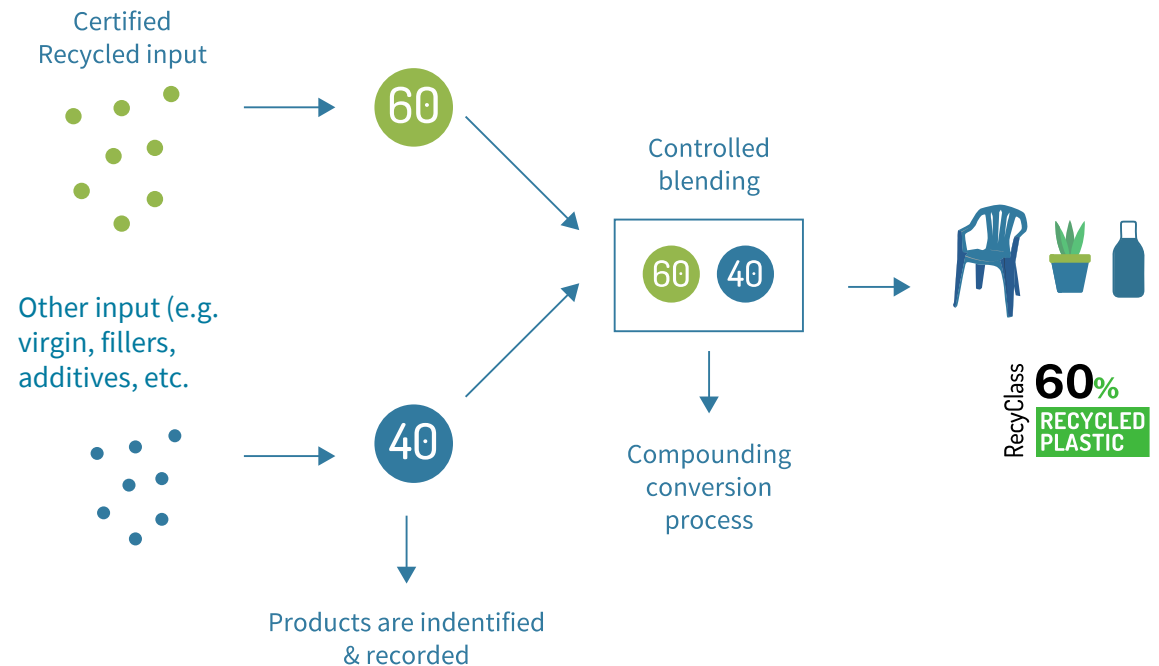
Certified Recycled input

60

Controlled blending

60 40

Other input (e.g. virgin, fillers, additives, etc.

40

Compounding conversion process

RecyClass 60%
RECYCLED PLASTIC

Products are indentified & recorded